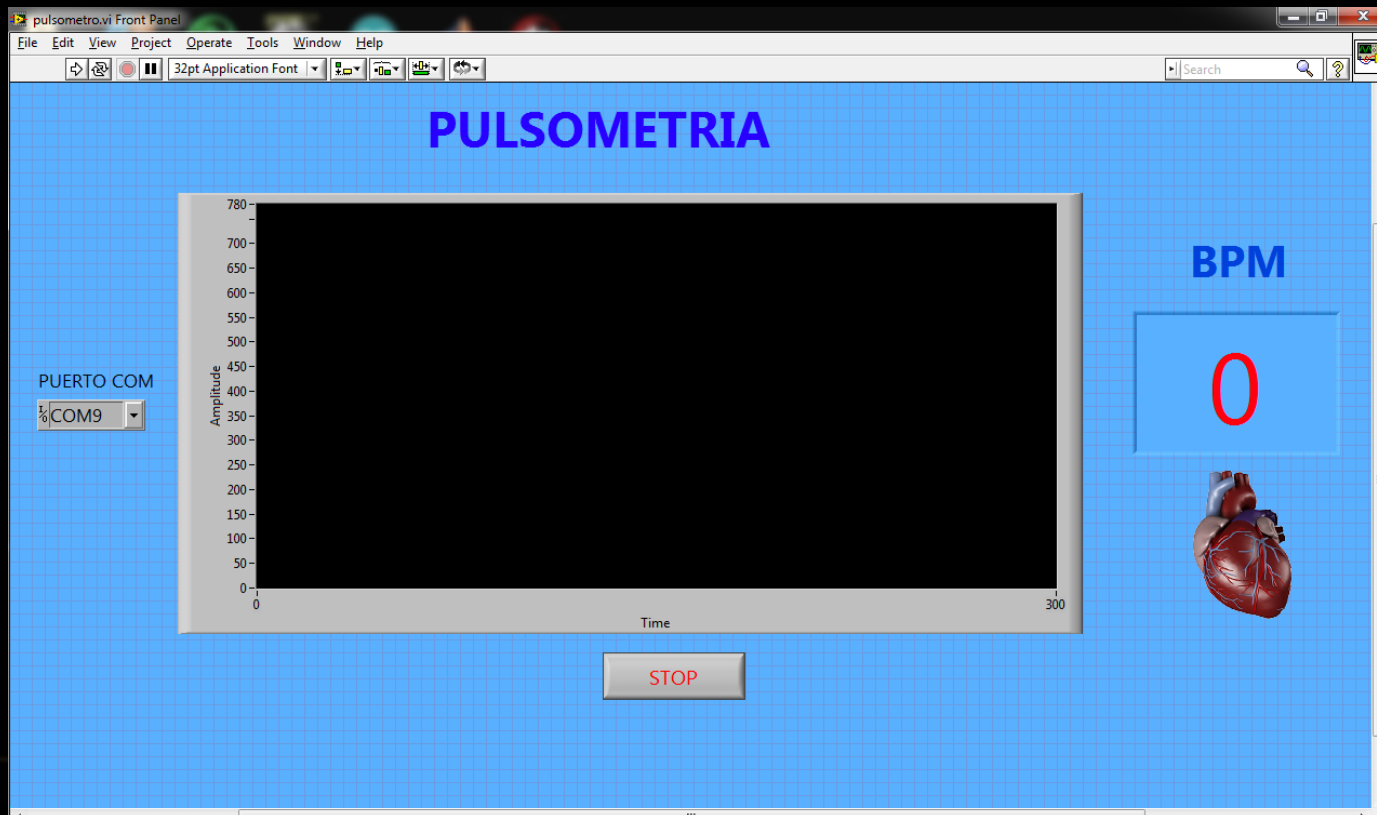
pulsometro.vi Front Panel

File Edit View Project Operate Tools Window Help

32pt Application Font

Search

PULSOMETRIA

780
700
650
600
550
500
450
400
350
300
250
200
150
100
50
0

Amplitude

0
300
Time

PUERTO COM

COM9

BPM

0

STOP